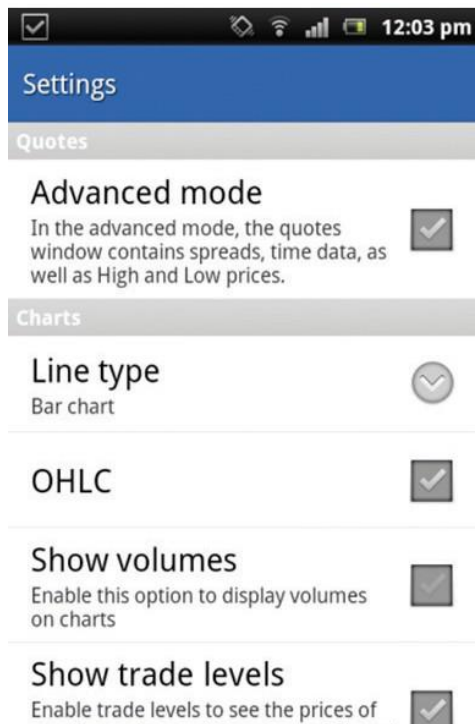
12:03 pm

Settings

Quotes

Advanced mode
In the advanced mode, the quotes window contains spreads, time data, as well as High and Low prices.

Charts

Line type
Bar chart

OHLC

Show volumes
Enable this option to display volumes on charts

Show trade levels
Enable trade levels to see the prices of